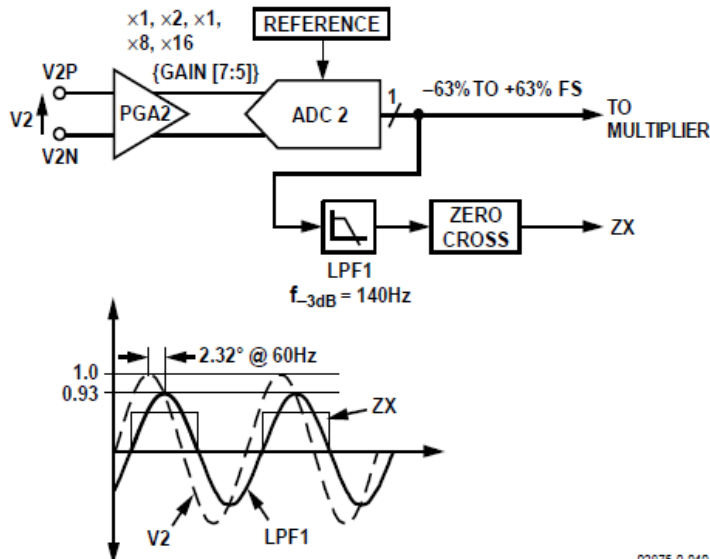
$\times1$, $\times2$, $\times1$, $\times8$, $\times16$

REFERENCE

{GAIN [7:5]}

V2P

V2

V2N

PGA2

ADC 2

1

–63% TO +63% FS

TO MULTIPLIER

LPF1

$f_{-3dB}$ = 140Hz

ZERO CROSS

ZX

2.32° @ 60Hz

1.0

0.93

ZX

V2

LPF1

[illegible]